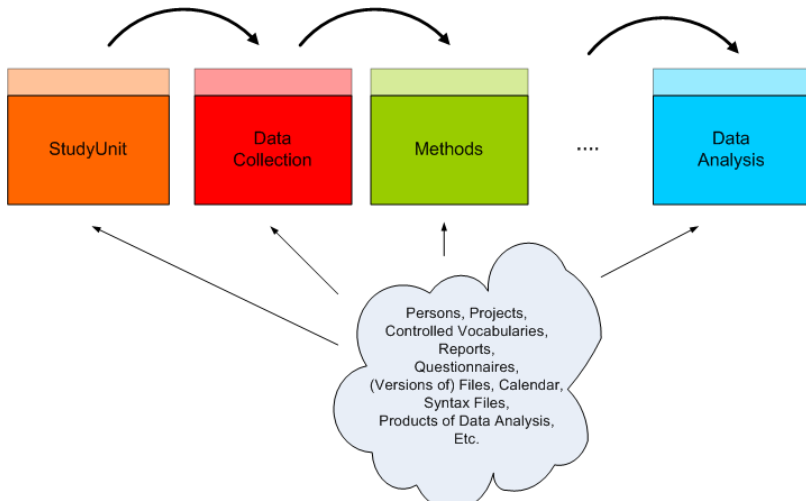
StudyUnit

Data Collection

Methods

....

Data Analysis

Persons, Projects, Controlled Vocabularies, Reports, Questionnaires, (Versions of) Files, Calendar, Syntax Files, Products of Data Analysis, Etc.